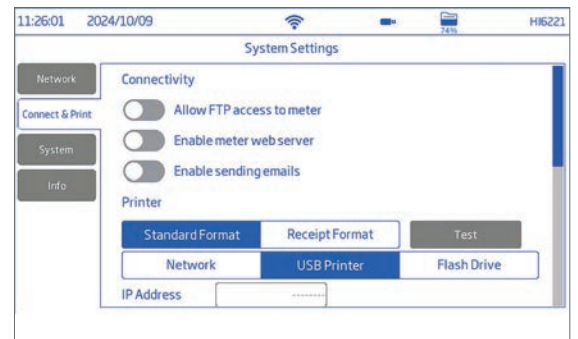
11:26:01 2024/10/09 74% HI6221

System Settings

Network
Connect & Print
System
Info

Connectivity
Allow FTP access to meter
Enable meter web server
Enable sending emails
Printer
Standard Format
Receipt Format
Test
Network
USB Printer
Flash Drive
IP Address
--------